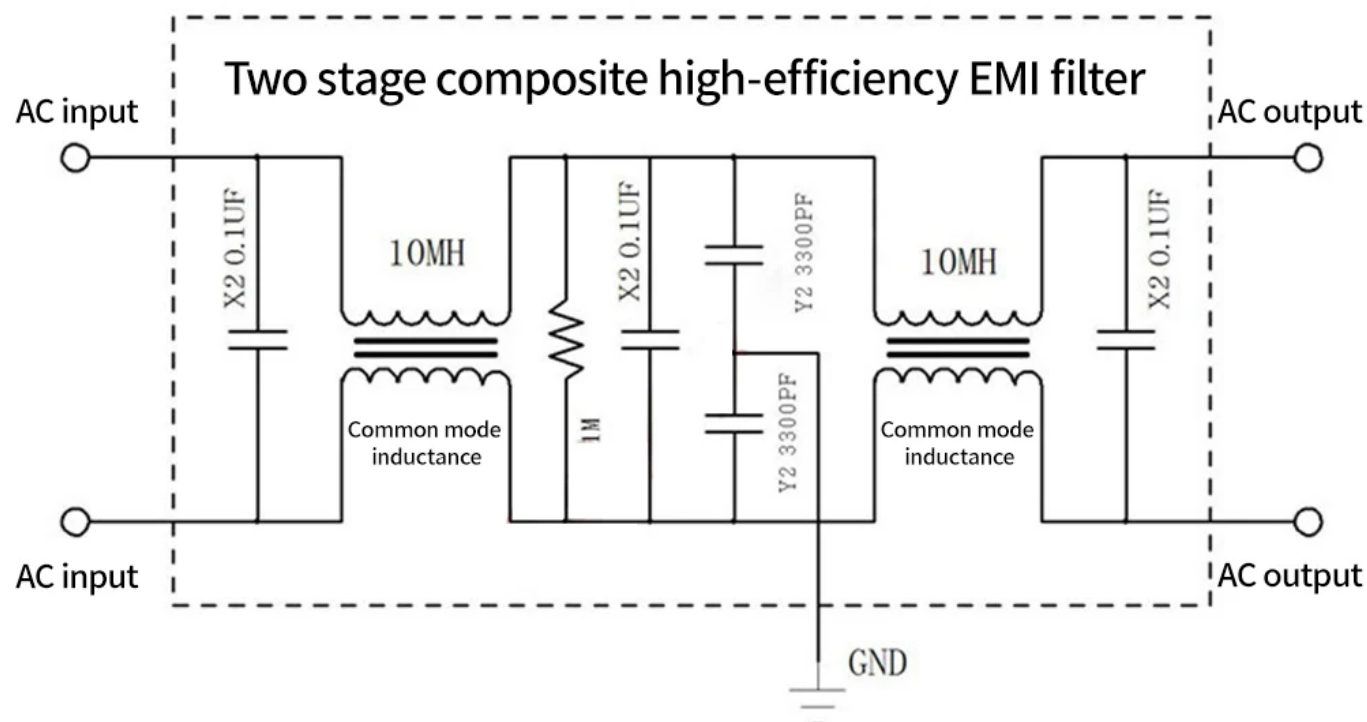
Two stage composite high-efficiency EMI filter

AC input

AC output

X2 0.1UF

10MH

X2 0.1UF

Y2 3300PF

10MH

X2 0.1UF

1M

Y2 3300PF

Common mode inductance

Common mode inductance

AC input

AC output

GND